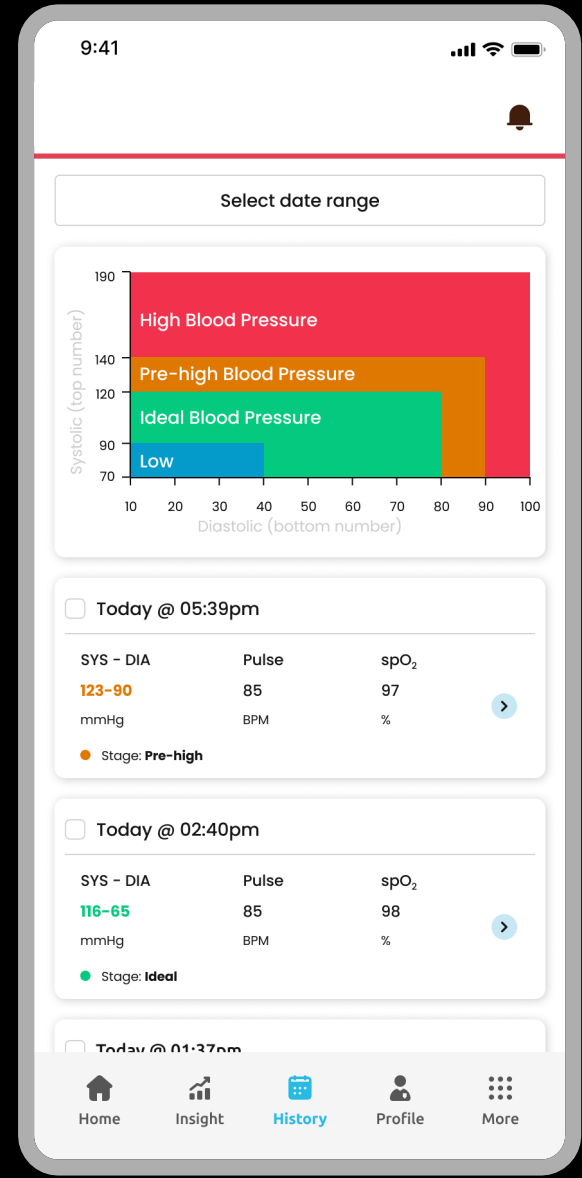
9:41

Select date range

190
140
120
90
70
Systolic (top number)
High Blood Pressure
Pre-high Blood Pressure
Ideal Blood Pressure
Low
10 20 30 40 50 60 70 80 90 100
Diastolic (bottom number)

Today @ 05:39pm
SYS - DIA
123-90
mmHg
Pulse
85
BPM
$spO_2$
97
%
Stage: Pre-high

Today @ 02:40pm
SYS - DIA
116-65
mmHg
Pulse
85
BPM
$spO_2$
98
%
Stage: Ideal

Today @ 01:37pm

Home
Insight
History
Profile
More